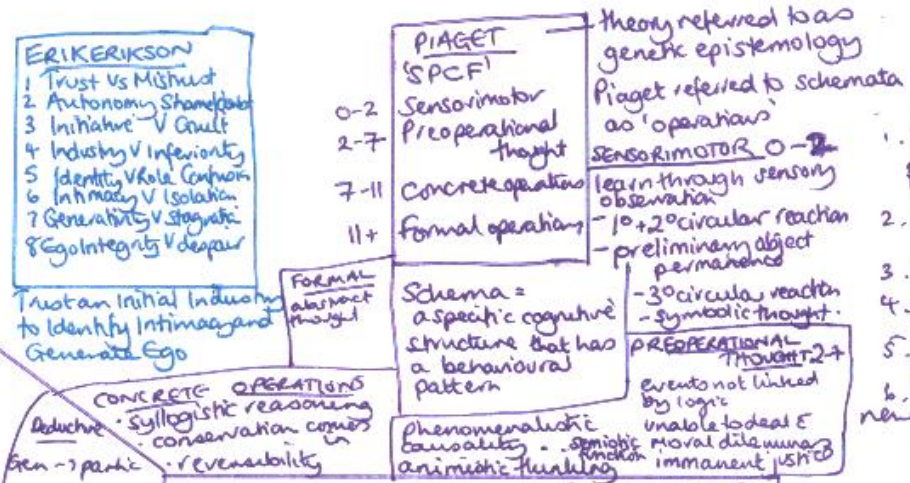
ERIKERIKSON
1 Trust Vs Mistrust
2 Autonomy Shame/doubt
3 Initiative V Guilt
4 Industry V Inferiority
5 Identity V Role Confusion
6 Intimacy V Isolation
7 Generativity V stagnation
8 Ego Integrity V despair

Trust an Initial Industry to Identify Intimacy and Generate Ego

PIAGET
'SPCF'
0-2 Sensorimotor
2-7 Preoperational thought
7-11 Concrete operations
11+ Formal operations

- theory referred to as genetic epistemology
Piaget referred to schemata as 'operations'

SENSORIMOTOR 0-2
learn through sensory observation
- $1^o + 2^o$ circular reaction
- preliminary object permanence
- $3^o$ circular reaction
- symbolic thought.

FORMAL
abstract thought

Schema = a specific cognitive structure that has a behavioural pattern

PREOPERATIONAL THOUGHT 2-7
events not linked by logic
unable to deal c moral dilemmas
immanent justice

CONCRETE OPERATIONS
Deductive
· syllogistic reasoning
· conservation comes in
Gen → partic
· reversability

Phenomenalistic causality - semiotic function
animistic thinking

1.
2.
3.
4.
5.
6.
new